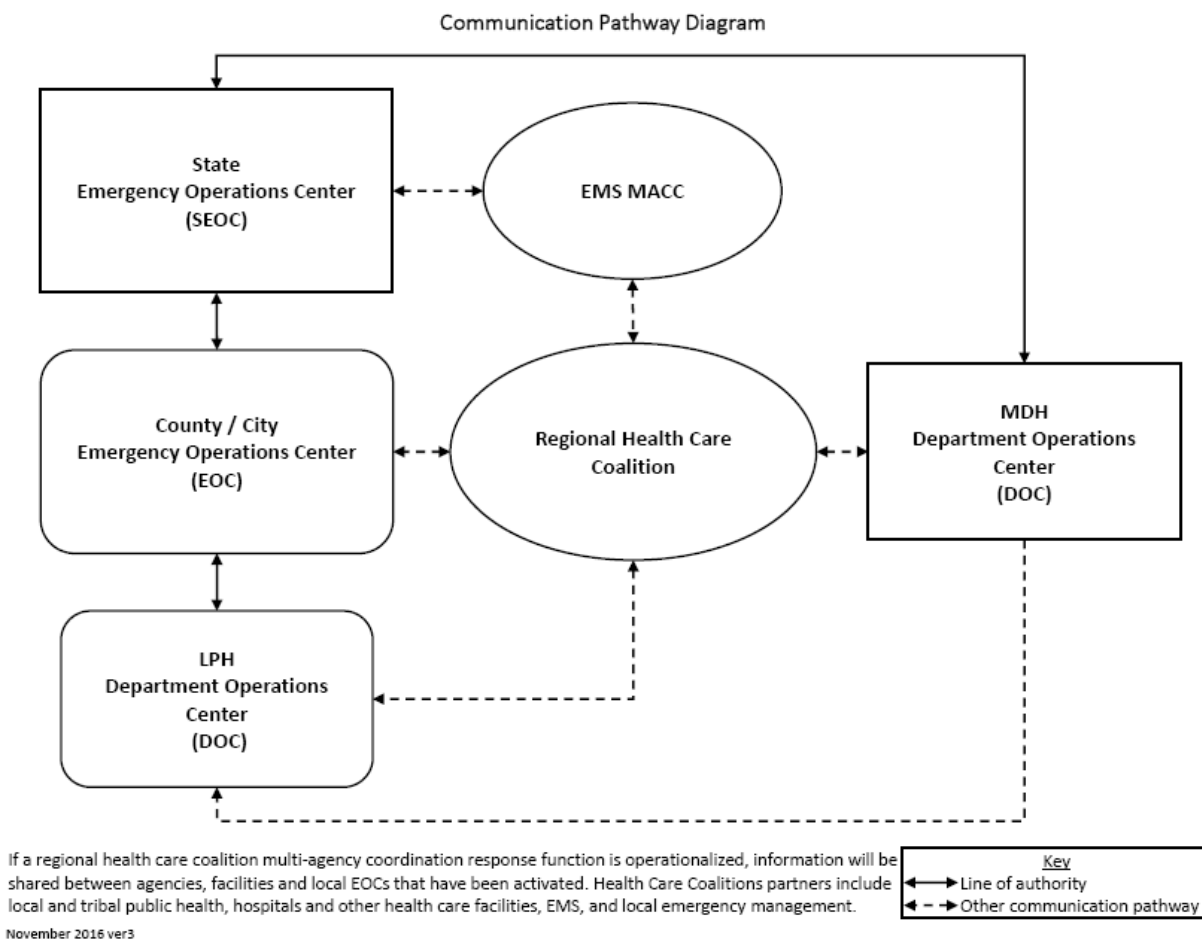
Communication Pathway Diagram

State
Emergency Operations Center
(SEOC)

EMS MACC

County / City
Emergency Operations Center
(EOC)

Regional Health Care
Coalition

MDH
Department Operations
Center
(DOC)

LPH
Department Operations
Center
(DOC)

If a regional health care coalition multi-agency coordination response function is operationalized, information will be shared between agencies, facilities and local EOCs that have been activated. Health Care Coalitions partners include local and tribal public health, hospitals and other health care facilities, EMS, and local emergency management.

Key
Line of authority
Other communication pathway

November 2016 ver3